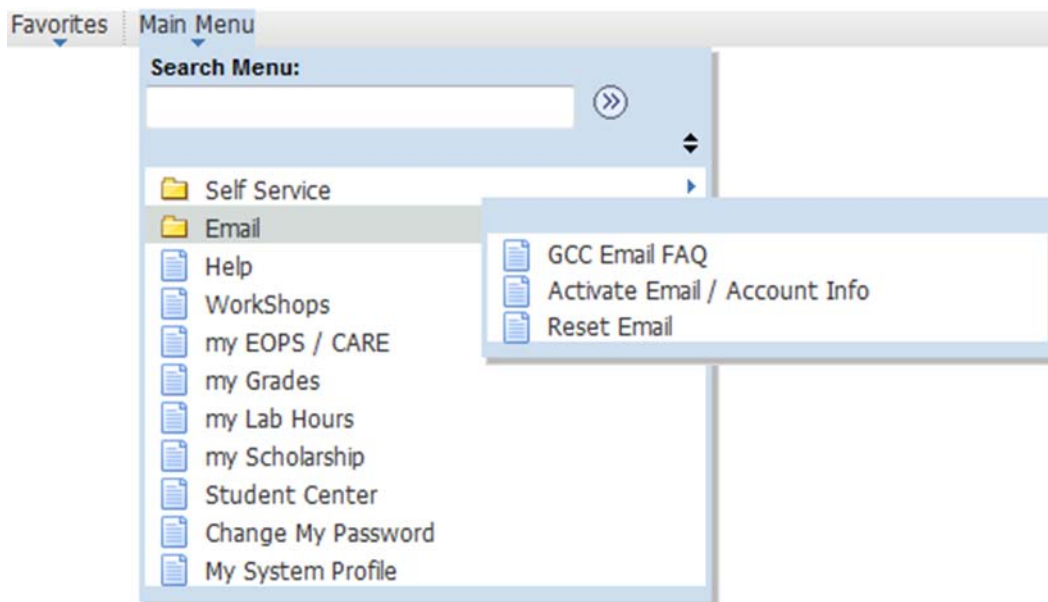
Favorites Main Menu

Search Menu:

Self Service
Email
Help
WorkShops
my EOPS / CARE
my Grades
my Lab Hours
my Scholarship
Student Center
Change My Password
My System Profile

GCC Email FAQ
Activate Email / Account Info
Reset Email